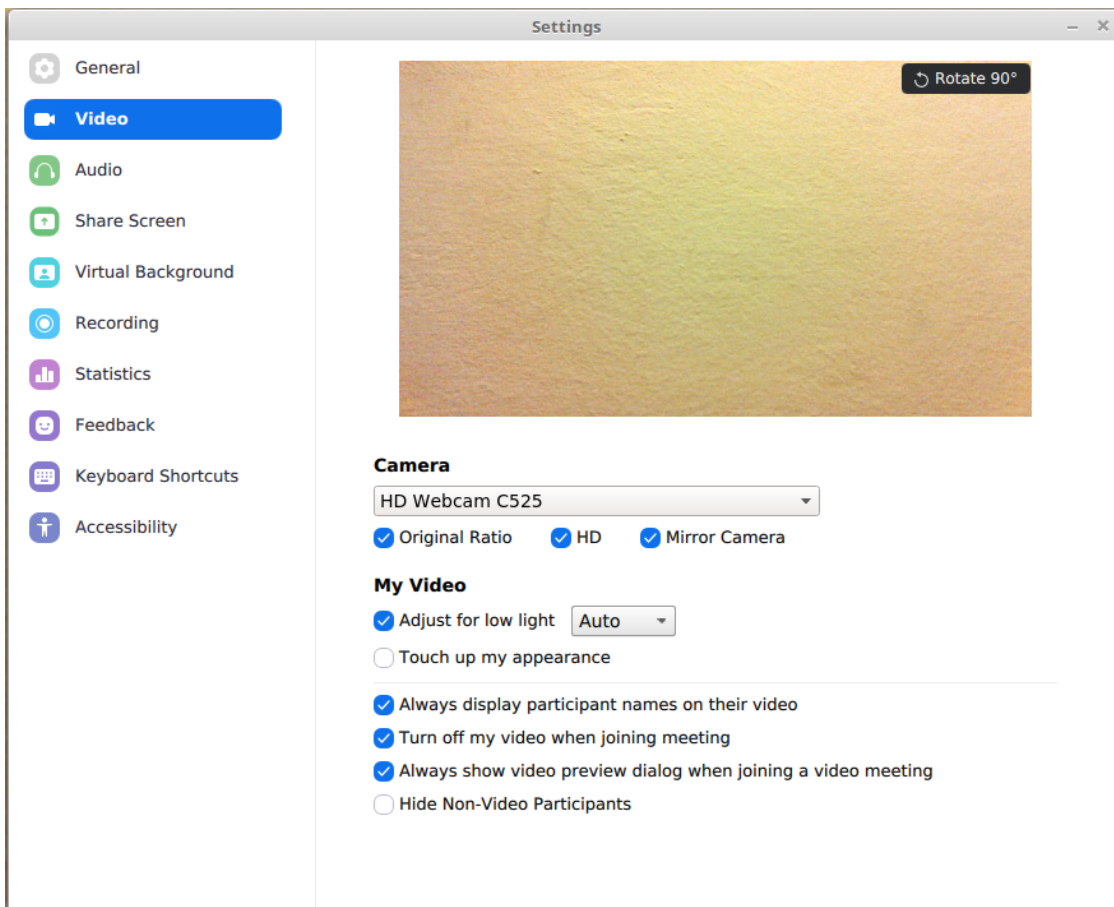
Settings

– ×

General

Video

Audio

Share Screen

Virtual Background

Recording

Statistics

Feedback

Keyboard Shortcuts

Accessibility

Rotate 90°

Camera

HD Webcam C525

Original Ratio

HD

Mirror Camera

My Video

Adjust for low light

Auto

Touch up my appearance

Always display participant names on their video

Turn off my video when joining meeting

Always show video preview dialog when joining a video meeting

Hide Non-Video Participants